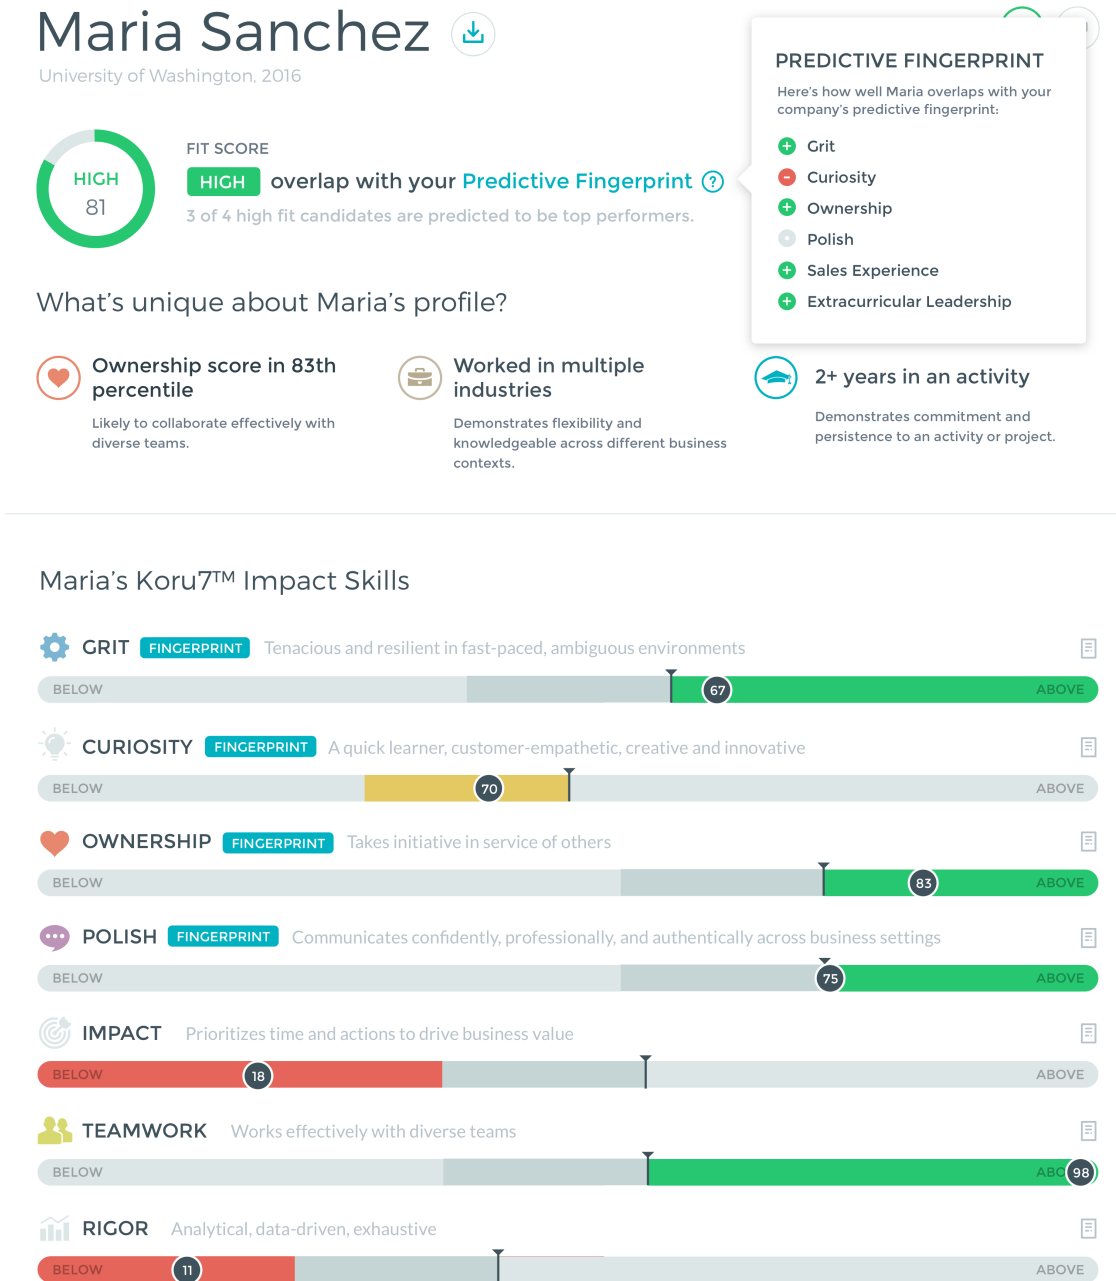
Maria Sanchez

University of Washington, 2016

HIGH
81

FIT SCORE

HIGH overlap with your Predictive Fingerprint ?

3 of 4 high fit candidates are predicted to be top performers.

PREDICTIVE FINGERPRINT

Here's how well Maria overlaps with your company's predictive fingerprint:

Grit
Curiosity
Ownership
Polish
Sales Experience
Extracurricular Leadership

What's unique about Maria's profile?

Ownership score in 83th percentile

Likely to collaborate effectively with diverse teams.

Worked in multiple industries

Demonstrates flexibility and knowledgeable across different business contexts.

2+ years in an activity

Demonstrates commitment and persistence to an activity or project.

Maria's Koru7™ Impact Skills

GRIT FINGERPRINT Tenacious and resilient in fast-paced, ambiguous environments

BELOW 67 ABOVE

CURIOSITY FINGERPRINT A quick learner, customer-empathetic, creative and innovative

BELOW 70 ABOVE

OWNERSHIP FINGERPRINT Takes initiative in service of others

BELOW 83 ABOVE

POLISH FINGERPRINT Communicates confidently, professionally, and authentically across business settings

BELOW 75 ABOVE

IMPACT Prioritizes time and actions to drive business value

BELOW 18 ABOVE

TEAMWORK Works effectively with diverse teams

BELOW ABO 98

RIGOR Analytical, data-driven, exhaustive

BELOW 11 ABOVE